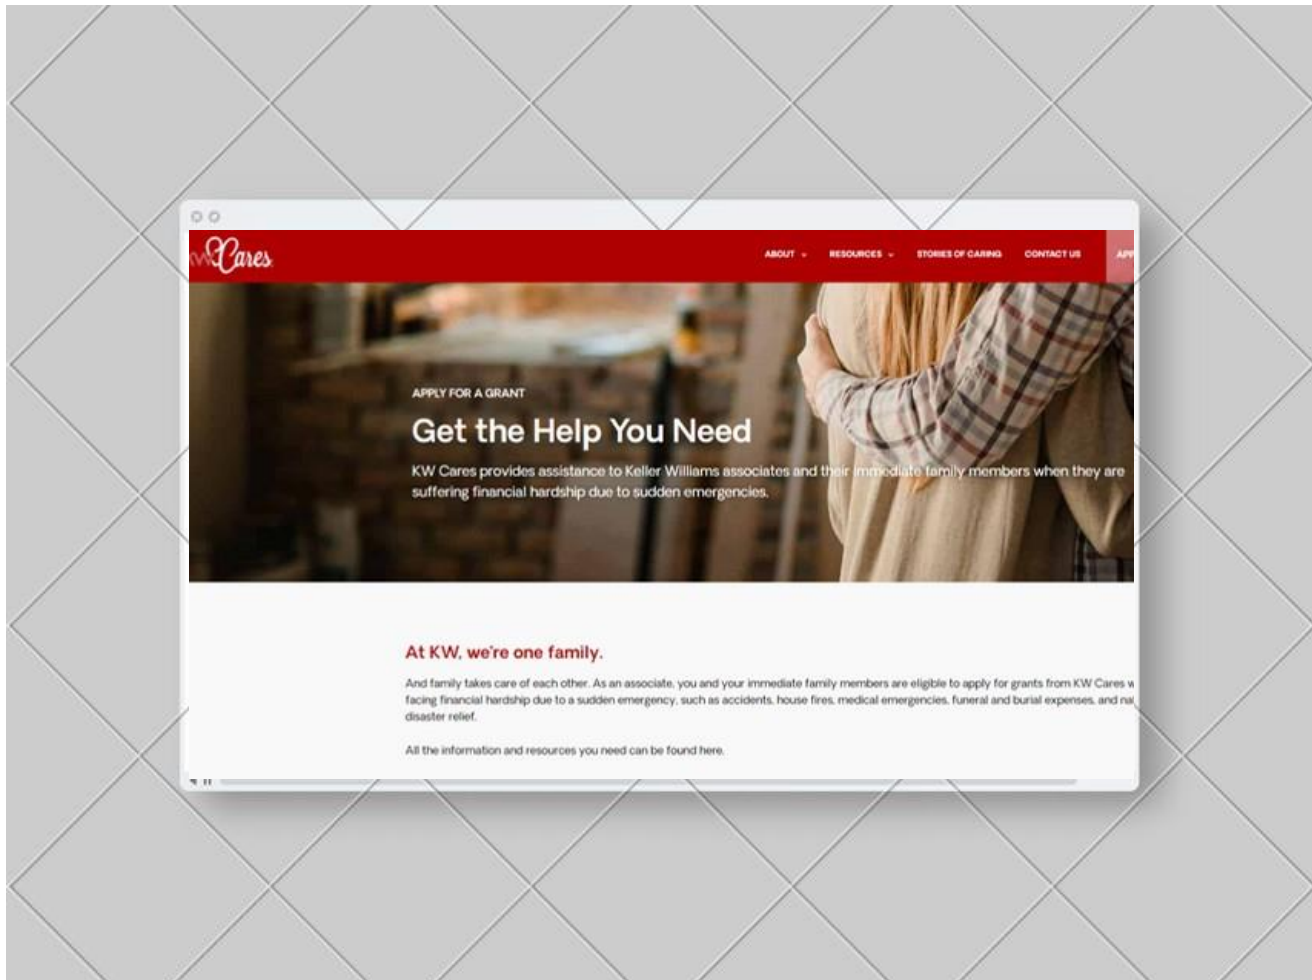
Cares

ABOUT RESOURCES STORIES OF CARING CONTACT US APP

APPLY FOR A GRANT

Get the Help You Need

KW Cares provides assistance to Keller Williams associates and their immediate family members when they are suffering financial hardship due to sudden emergencies.

At KW, we're one family.

And family takes care of each other. As an associate, you and your immediate family members are eligible to apply for grants from KW Cares w facing financial hardship due to a sudden emergency, such as accidents, house fires, medical emergencies, funeral and burial expenses, and na disaster relief.

All the information and resources you need can be found here.